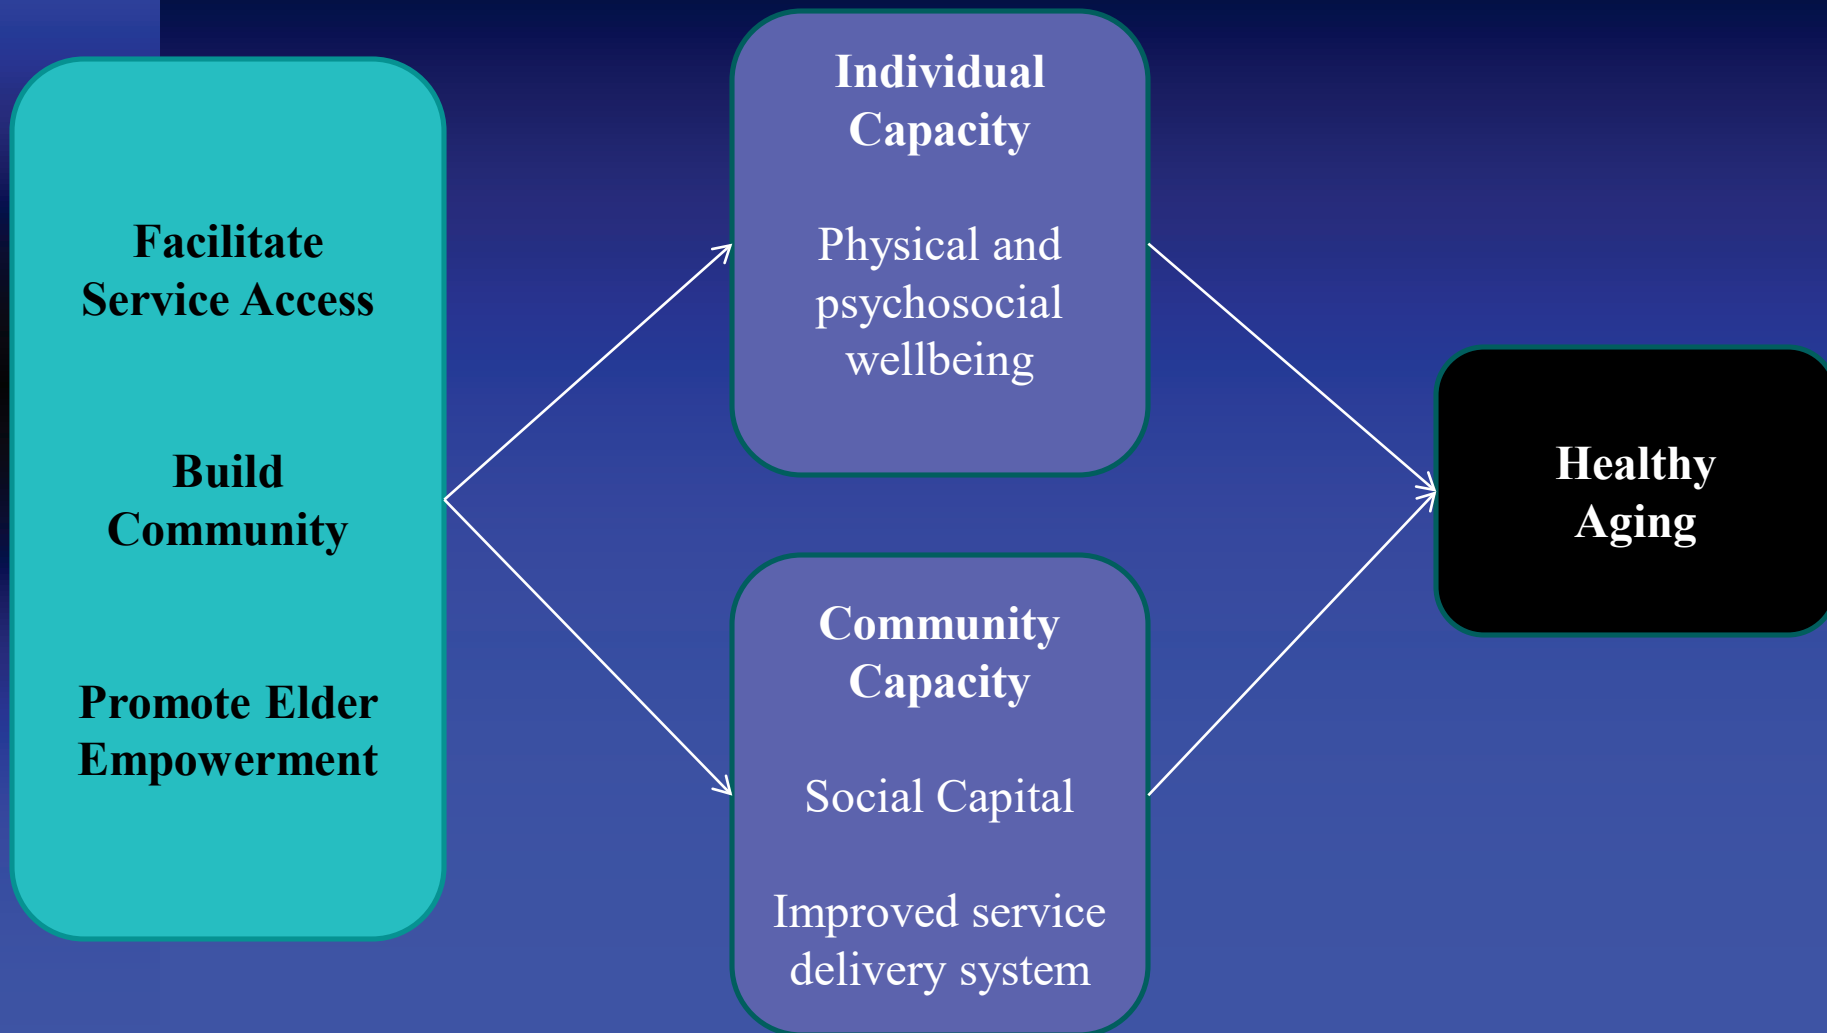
Facilitate Service Access

Build Community

Promote Elder Empowerment

Individual Capacity

Physical and psychosocial wellbeing

Community Capacity

Social Capital

Improved service delivery system

Healthy Aging